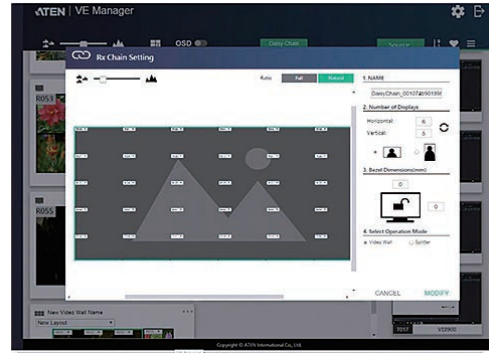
ATEN | VE Manager

OSD

Daisy Chain

Source

Rx Chain Setting

Ratio

Full

Natural

1. NAME

DaisyChain_001074090185

2. Number of Displays

Horizontal: 6

Vertical: 5

3. Bezel Dimensions(mm)

0

0

4. Select Operation Mode

Video Wall

Splitter

CANCEL

MODIFY

ROSS

ROSS

New Video Wall Name

New Layout

VE2800

Copyright © ATEN International Co., Ltd.